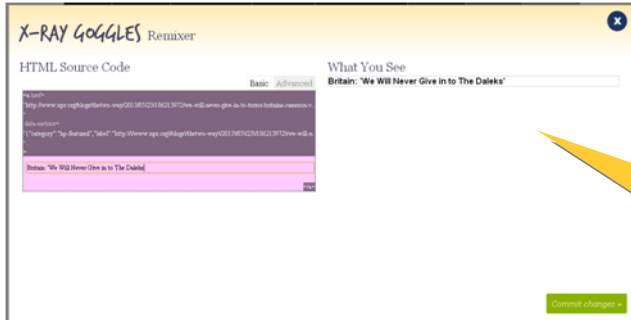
X-RAY GOGGLES Remixer

HTML Source Code

Basic Advanced

<a href="http://www.npr.org/blogs/thetwo-way/2013/05/23/186213972/we-will-never-give-in-to-terror-britains-camerons-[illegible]

data-metrics="{"category":"hp-featured","label":"http://www.npr.org/blogs/thetwo-way/2013/05/23/186213972/we-will-n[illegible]

Britain: 'We Will Never Give in to The Daleks'

</a>

What You See

Britain: 'We Will Never Give in to The Daleks'

Commit changes »